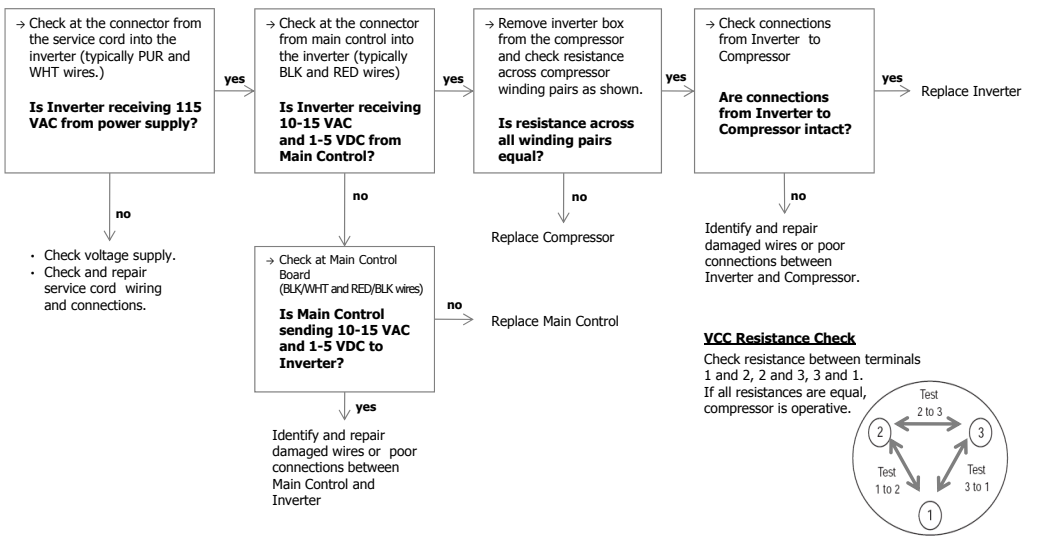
→ Check at the connector from the service cord into the inverter (typically PUR and WHT wires.)

**Is Inverter receiving 115 VAC from power supply?**

yes

→ Check at the connector from main control into the inverter (typically BLK and RED wires)

**Is Inverter receiving 10-15 VAC and 1-5 VDC from Main Control?**

yes

→ Remove inverter box from the compressor and check resistance across compressor winding pairs as shown.

**Is resistance across all winding pairs equal?**

yes

→ Check connections from Inverter to Compressor

**Are connections from Inverter to Compressor intact?**

yes

Replace Inverter

no

- Check voltage supply.
- Check and repair service cord wiring and connections.

no

→ Check at Main Control Board (BLK/WHT and RED/BLK wires)

**Is Main Control sending 10-15 VAC and 1-5 VDC to Inverter?**

no

Replace Main Control

yes

Identify and repair damaged wires or poor connections between Main Control and Inverter

no

Replace Compressor

no

Identify and repair damaged wires or poor connections between Inverter and Compressor.

**VCC Resistance Check**

Check resistance between terminals 1 and 2, 2 and 3, 3 and 1. If all resistances are equal, compressor is operative.

Test 2 to 3

2

3

Test 1 to 2

Test 3 to 1

1